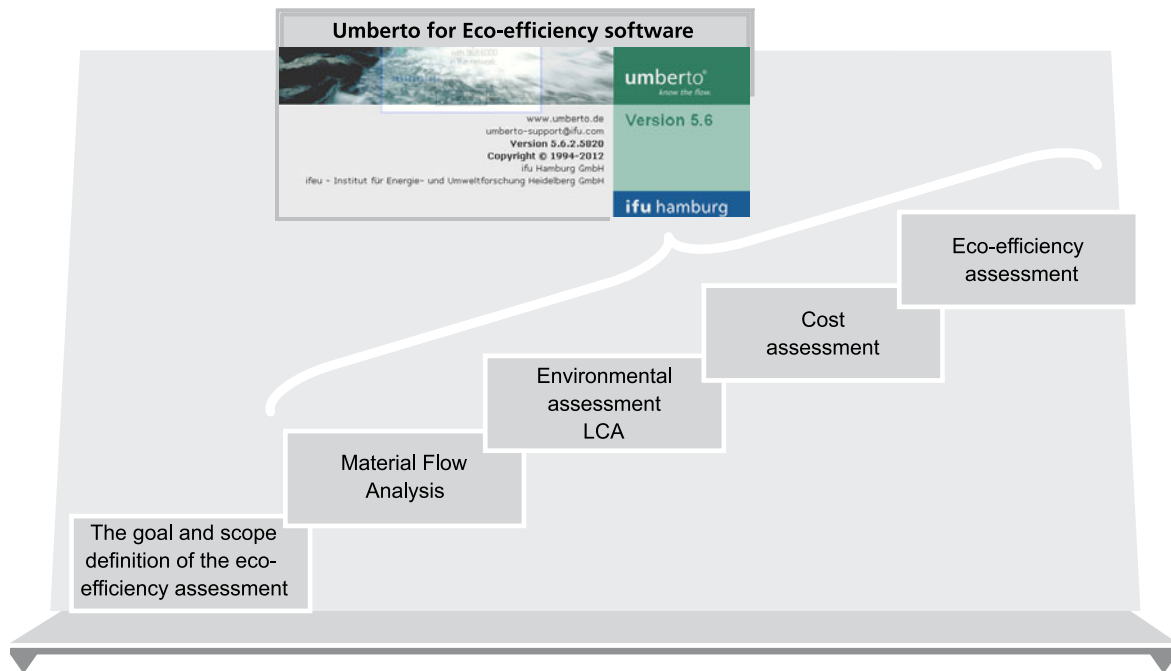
Umberto for Eco-efficiency software

umberto®
know the flow.

www.umberto.de
umberto-support@ifu.com
Version 5.6.2.5020
Copyright © 1994-2012
ifu Hamburg GmbH
ifeu - Institut für Energie- und Umweltforschung Heidelberg GmbH

Version 5.6

ifu hamburg

Eco-efficiency assessment

Cost assessment

Environmental assessment LCA

Material Flow Analysis

The goal and scope definition of the eco-efficiency assessment